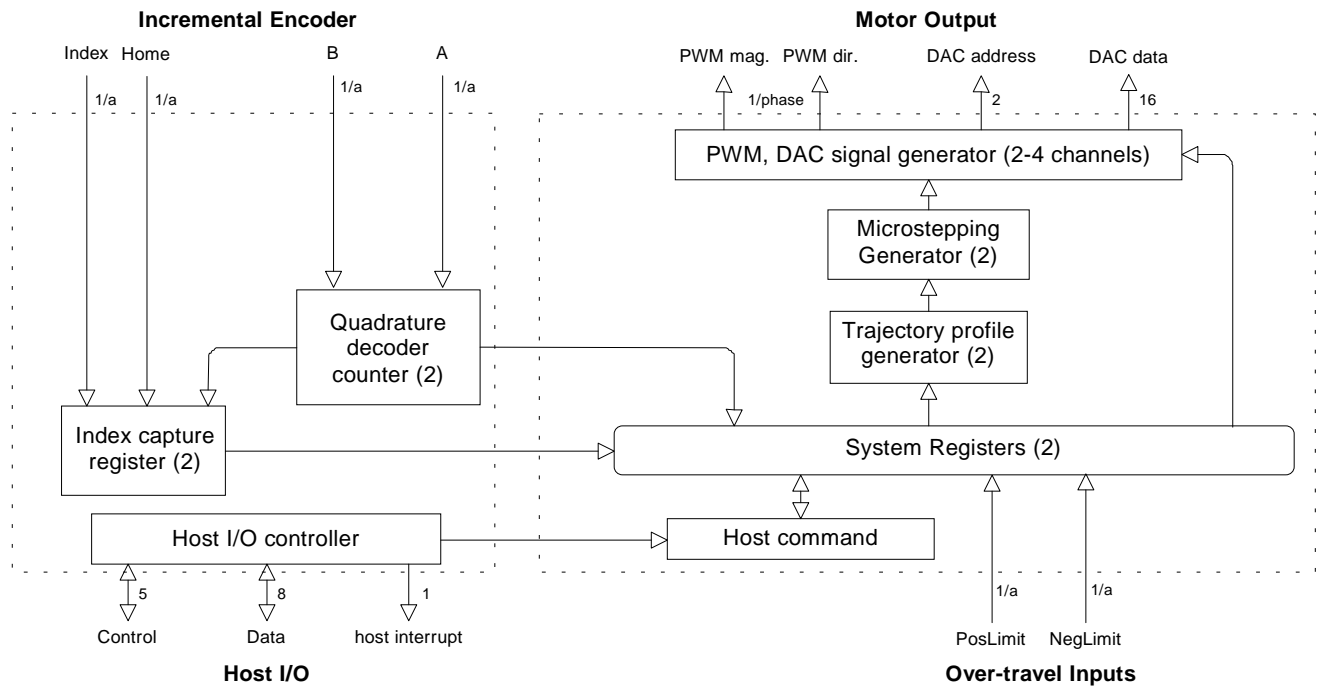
Incremental Encoder

Index Home B A

1/a 1/a 1/a 1/a

Motor Output

PWM mag. PWM dir. DAC address DAC data

1/phase 2 16

PWM, DAC signal generator (2-4 channels)

Microstepping Generator (2)

Trajectory profile generator (2)

Quadrature decoder counter (2)

Index capture register (2)

System Registers (2)

Host I/O controller

Host command

5 8 1

Control Data host interrupt

Host I/O

1/a 1/a

PosLimit NegLimit

Over-travel Inputs